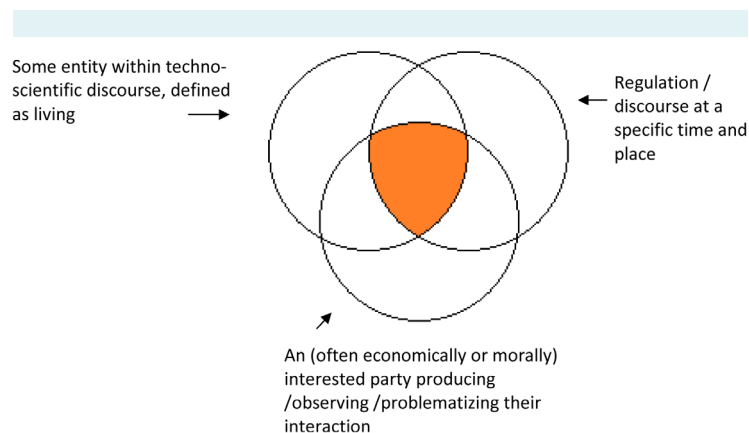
Some entity within techno-scientific discourse, defined as living

Regulation / discourse at a specific time and place

An (often economically or morally) interested party producing /observing /problematizing their interaction